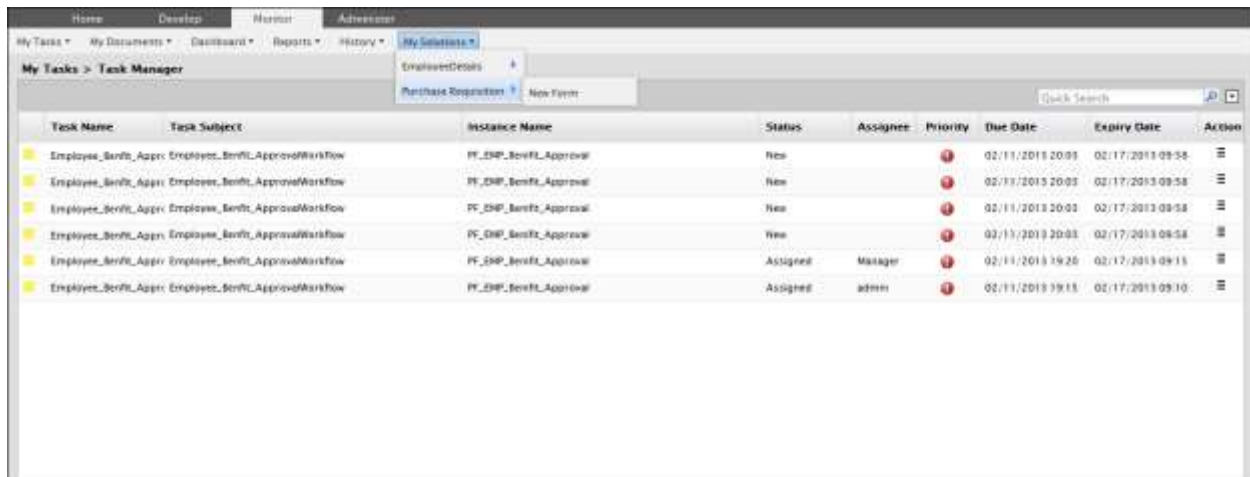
Home Develop Monitor Administer

My Tasks ▾ My Documents ▾ Dashboard ▾ Reports ▾ History ▾ My Solutions ▾

My Tasks > Task Manager

EmployeeDetails

Purchase Requisition New Form

Quick Search

| | Task Name | Task Subject | Instance Name | Status | Assignee | Priority | Due Date | Expiry Date | Action |
|---|---|---|---|---|---|---|---|---|---|
| | Employee_Benft_Appr | Employee_Benft_ApprovalWorkflow | PF_EMP_Benft_Approval | New | | | 02/11/2013 20:03 | 02/17/2013 09:58 | ≡ |
| | Employee_Benft_Appr | Employee_Benft_ApprovalWorkflow | PF_EMP_Benft_Approval | New | | | 02/11/2013 20:03 | 02/17/2013 09:58 | ≡ |
| | Employee_Benft_Appr | Employee_Benft_ApprovalWorkflow | PF_EMP_Benft_Approval | New | | | 02/11/2013 20:03 | 02/17/2013 09:58 | ≡ |
| | Employee_Benft_Appr | Employee_Benft_ApprovalWorkflow | PF_EMP_Benft_Approval | New | | | 02/11/2013 20:03 | 02/17/2013 09:58 | ≡ |
| | Employee_Benft_Appr | Employee_Benft_ApprovalWorkflow | PF_EMP_Benft_Approval | Assigned | Manager | | 02/11/2013 19:20 | 02/17/2013 09:15 | ≡ |
| | Employee_Benft_Appr | Employee_Benft_ApprovalWorkflow | PF_EMP_Benft_Approval | Assigned | admin | | 02/11/2013 19:15 | 02/17/2013 09:10 | ≡ |